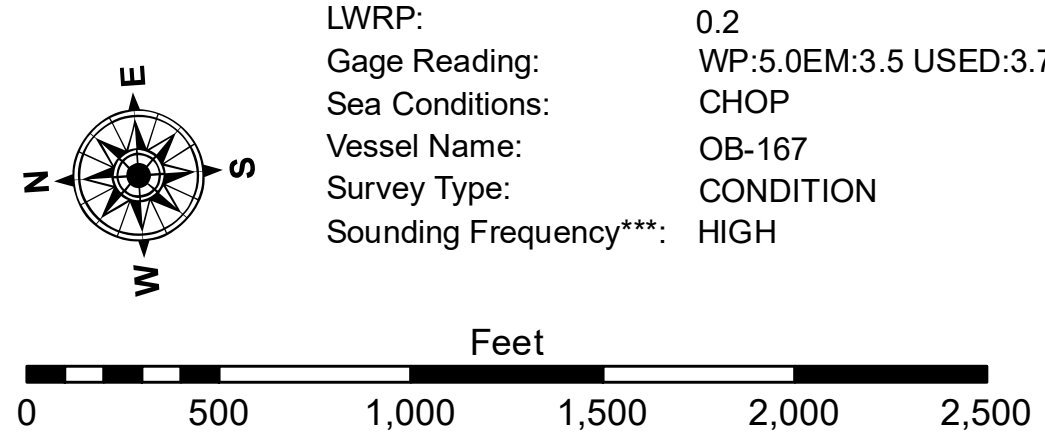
E
N
S
W

| | |
|---|---|
| LWRP: | 0.2 |
| Gage Reading: | WP:5.0EM:3.5 USED:3.7 |
| Sea Conditions: | CHOP |
| Vessel Name: | OB-167 |
| Survey Type: | CONDITION |
| Sounding Frequency***: | HIGH |

Feet

0 500 1,000 1,500 2,000 2,500